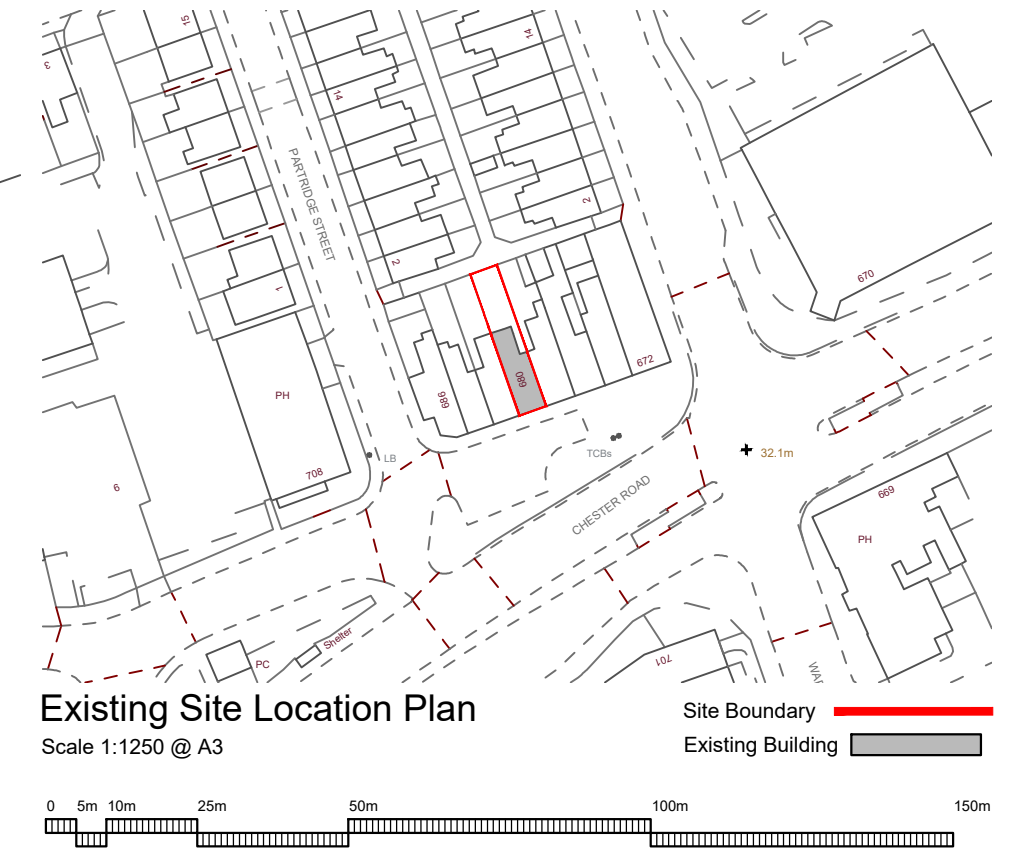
15
3
14
14
PARTRIDGE STREET
2
2
1
670
672
690
686
PH
708
LB
TCBs
32.1m
6
CHESTER ROAD
669
PH
Shelter
PC
701
WA

Existing Site Location Plan
Scale 1:1250 @ A3

Site Boundary
Existing Building

0 5m 10m 25m 50m 100m 150m